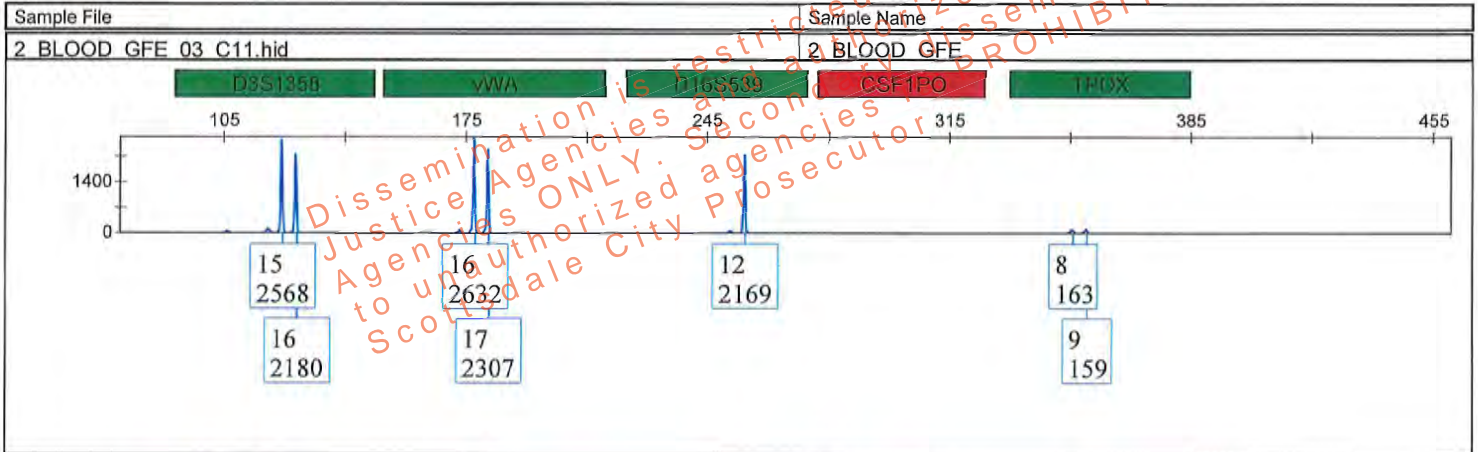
| Sample File | Sample Name |
|---|---|
| 2_BLOOD_GFE_03_C11.hid | 2_BLOOD_GFE |

D8S1358 vWA D16S539 CSF1PO TPOX

105 175 245 315 385 455

1400
0

15
2568

16
2180

16
2632

17
2307

12
2169

8
163

9
159

Dissemination is restricted to authorized Justice Agencies and authorized Agencies ONLY. Secondary dissemination to unauthorized agencies is PROHIBITED Scottsdale City Prosecutor